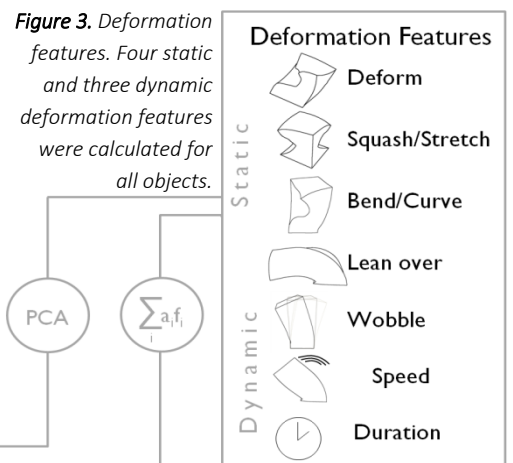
Figure 3. Deformation features. Four static and three dynamic deformation features were calculated for all objects.

Deformation Features

Static

Deform

Squash/Stretch

Bend/Curve

Lean over

Dynamic

Wobble

Speed

Duration

PCA

$\sum_i a_i f_i$